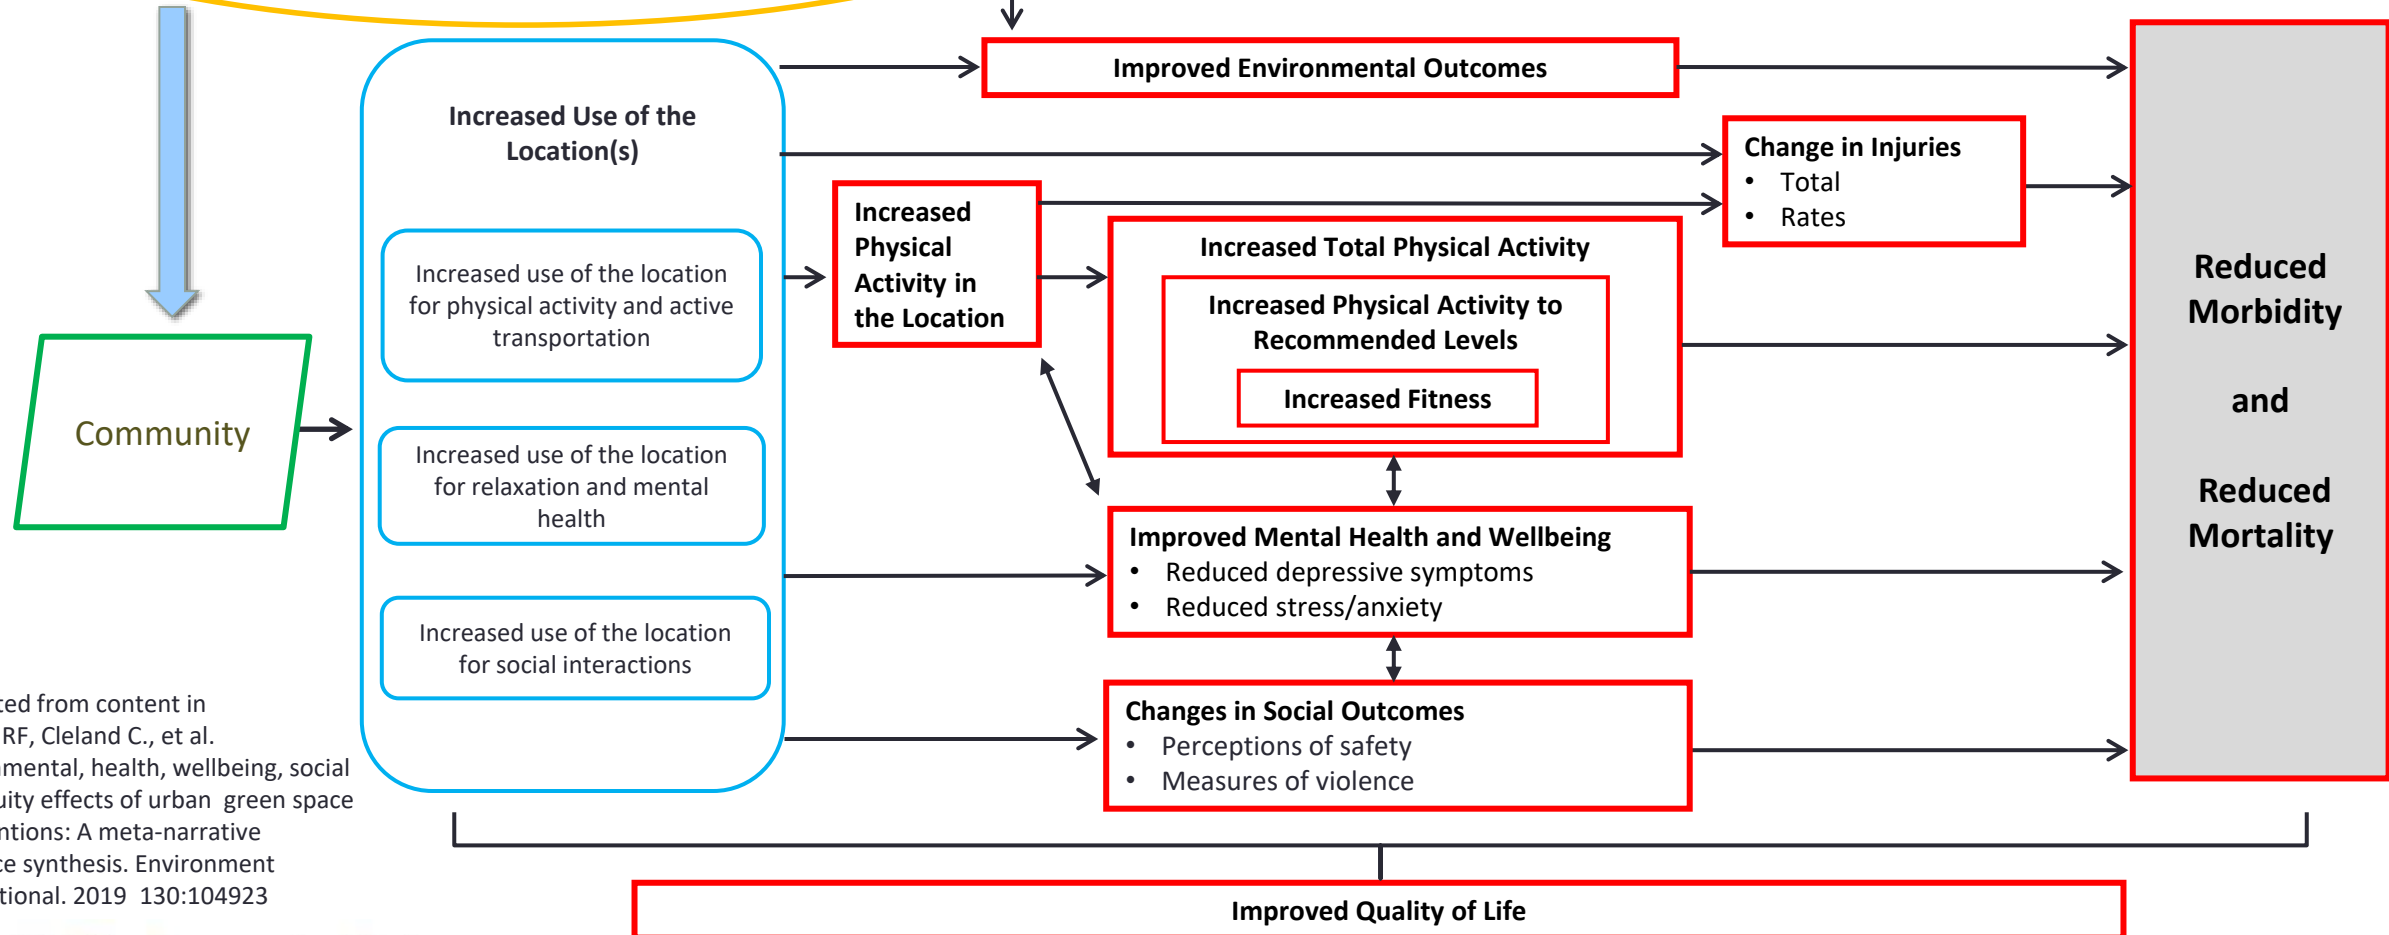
Community

Increased Use of the Location(s)

Increased use of the location for physical activity and active transportation

Increased use of the location for relaxation and mental health

Increased use of the location for social interactions

Improved Environmental Outcomes

Change in Injuries
• Total
• Rates

Increased Physical Activity in the Location

Increased Total Physical Activity

Increased Physical Activity to Recommended Levels

Increased Fitness

Improved Mental Health and Wellbeing
• Reduced depressive symptoms
• Reduced stress/anxiety

Changes in Social Outcomes
• Perceptions of safety
• Measures of violence

Reduced Morbidity

and

Reduced Mortality

Improved Quality of Life

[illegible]ced from content in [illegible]RF, Cleland C., et al. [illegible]mental, health, wellbeing, social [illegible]uity effects of urban green space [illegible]ntions: A meta-narrative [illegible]ce synthesis. Environment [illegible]tional. 2019 130:104923